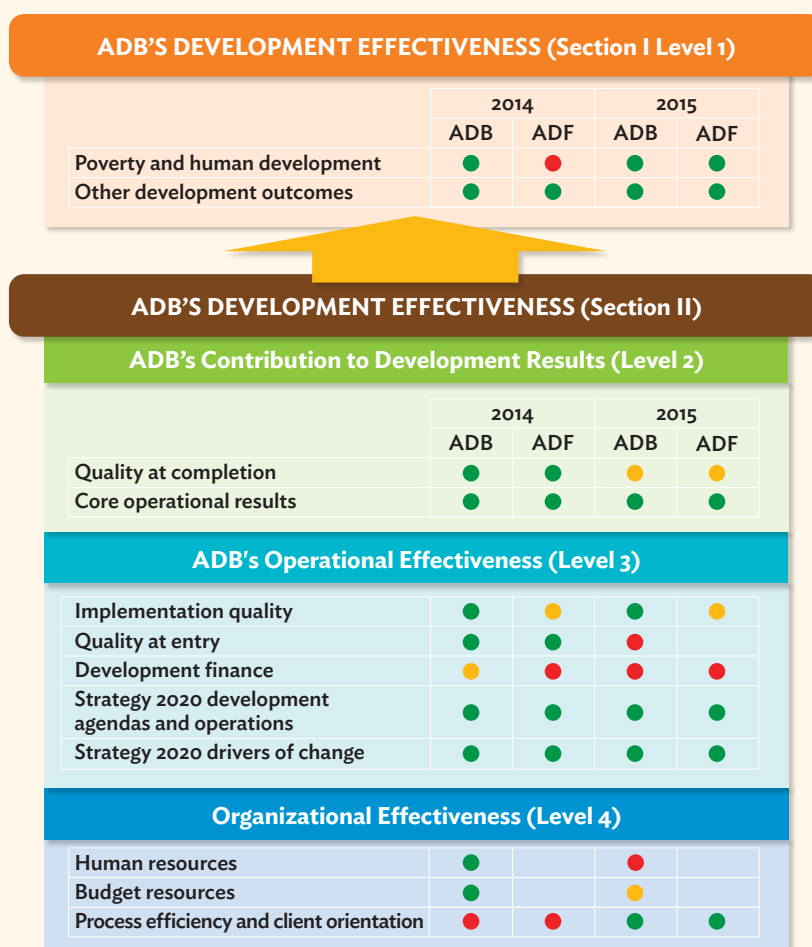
ADB'S DEVELOPMENT EFFECTIVENESS (Section I Level 1)

| | 2014 | | 2015 | |
|---|---|---|---|---|
| | ADB | ADF | ADB | ADF |
| Poverty and human development | | | | |
| Other development outcomes | | | | |

ADB'S DEVELOPMENT EFFECTIVENESS (Section II)

ADB's Contribution to Development Results (Level 2)

| | 2014 | | 2015 | |
|---|---|---|---|---|
| | ADB | ADF | ADB | ADF |
| Quality at completion | | | | |
| Core operational results | | | | |

ADB's Operational Effectiveness (Level 3)

| | | | | |
|---|---|---|---|---|
| Implementation quality | | | | |
| Quality at entry | | | | |
| Development finance | | | | |
| Strategy 2020 development agendas and operations | | | | |
| Strategy 2020 drivers of change | | | | |

Organizational Effectiveness (Level 4)

| | | | | |
|---|---|---|---|---|
| Human resources | | | | |
| Budget resources | | | | |
| Process efficiency and client orientation | | | | |